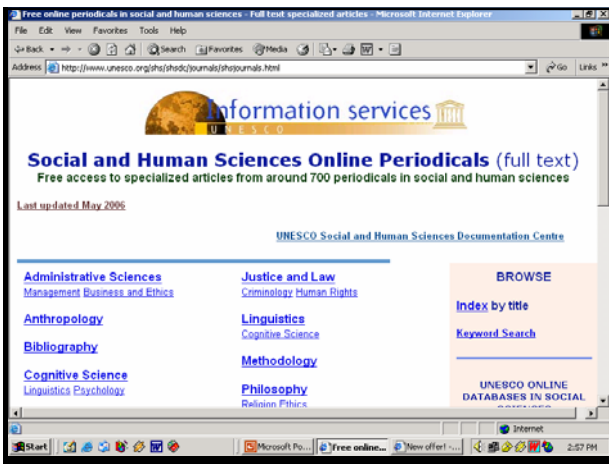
Free online periodicals in social and human sciences - Full text specialized articles - Microsoft Internet Explorer

File Edit View Favorites Tools Help

Back Search Favorites Media

Address http://www.unesco.org/shs/shsdc/journals/shsjournals.html Go Links

Information services
UNESCO

Social and Human Sciences Online Periodicals (full text)
Free access to specialized articles from around 700 periodicals in social and human sciences

Last updated May 2006

UNESCO Social and Human Sciences Documentation Centre

Administrative Sciences
Management Business and Ethics

Anthropology

Bibliography

Cognitive Science
Linguistics Psychology

Justice and Law
Criminology Human Rights

Linguistics
Cognitive Science

Methodology

Philosophy
Religion Ethics

BROWSE

Index by title

Keyword Search

UNESCO ONLINE DATABASES IN SOCIAL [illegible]

Internet

Start Microsoft Po... Free online... New offer! -... 2:57 PM